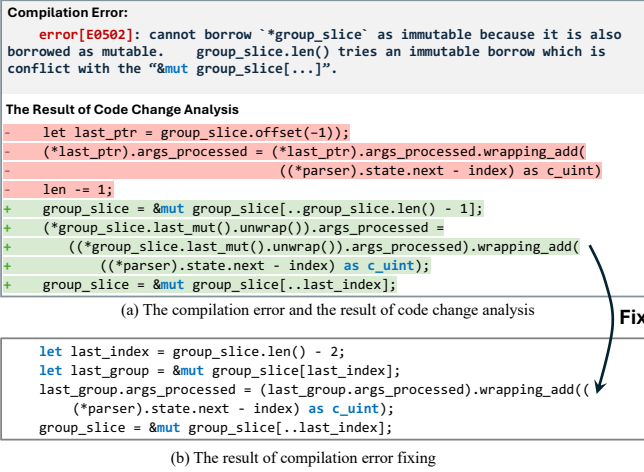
Compilation Error:

error[E0502]: cannot borrow `*group_slice` as immutable because it is also borrowed as mutable.    group_slice.len() tries an immutable borrow which is conflict with the "&mut group_slice[...]".

The Result of Code Change Analysis

```
-    let last_ptr = group_slice.offset(-1));
-    (*last_ptr).args_processed = (*last_ptr).args_processed.wrapping_add(
-                                    ((*parser).state.next - index) as c_uint)
-    len -= 1;
+    group_slice = &mut group_slice[..group_slice.len() - 1];
+    (*group_slice.last_mut().unwrap()).args_processed =
+        ((*group_slice.last_mut().unwrap()).args_processed).wrapping_add(
+            ((*parser).state.next - index) as c_uint);
+    group_slice = &mut group_slice[..last_index];
```

(a) The compilation error and the result of code change analysis

Fix

```
let last_index = group_slice.len() - 2;
let last_group = &mut group_slice[last_index];
last_group.args_processed = (last_group.args_processed).wrapping_add((
    (*parser).state.next - index) as c_uint);
group_slice = &mut group_slice[..last_index];
```

(b) The result of compilation error fixing